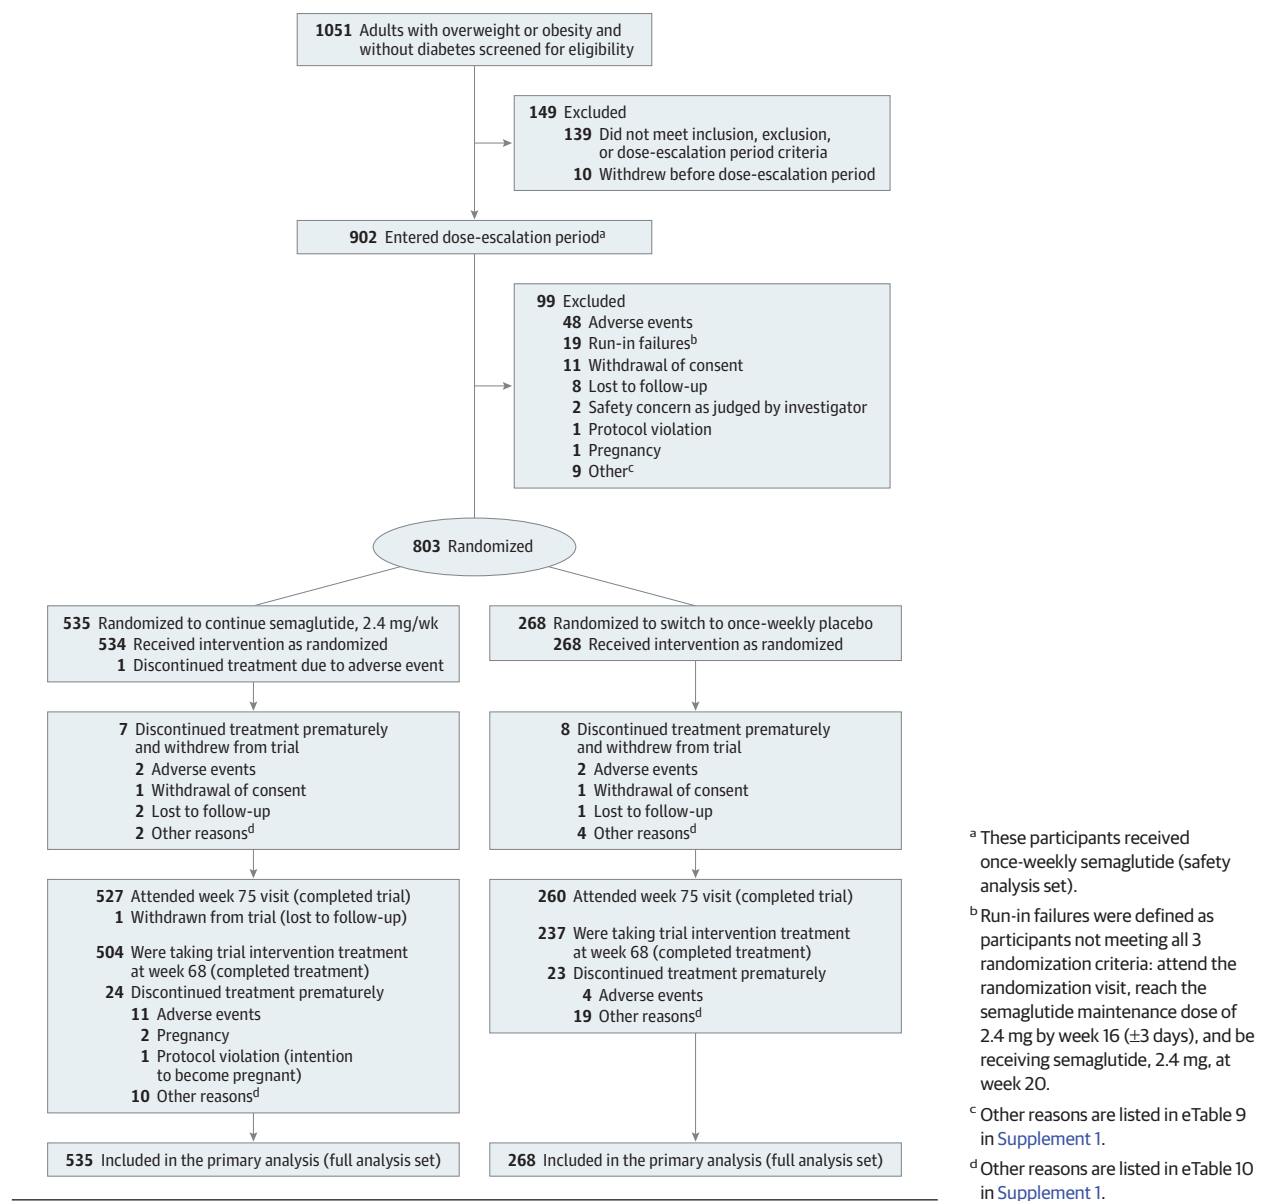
**1051** Adults with overweight or obesity and without diabetes screened for eligibility

**149** Excluded
**139** Did not meet inclusion, exclusion, or dose-escalation period criteria
**10** Withdrew before dose-escalation period

**902** Entered dose-escalation period$^a$

**99** Excluded
**48** Adverse events
**19** Run-in failures$^b$
**11** Withdrawal of consent
**8** Lost to follow-up
**2** Safety concern as judged by investigator
**1** Protocol violation
**1** Pregnancy
**9** Other$^c$

**803** Randomized

**535** Randomized to continue semaglutide, 2.4 mg/wk
**534** Received intervention as randomized
**1** Discontinued treatment due to adverse event

**7** Discontinued treatment prematurely and withdrew from trial
**2** Adverse events
**1** Withdrawal of consent
**2** Lost to follow-up
**2** Other reasons$^d$

**527** Attended week 75 visit (completed trial)
**1** Withdrawn from trial (lost to follow-up)

**504** Were taking trial intervention treatment at week 68 (completed treatment)
**24** Discontinued treatment prematurely
**11** Adverse events
**2** Pregnancy
**1** Protocol violation (intention to become pregnant)
**10** Other reasons$^d$

**535** Included in the primary analysis (full analysis set)

**268** Randomized to switch to once-weekly placebo
**268** Received intervention as randomized

**8** Discontinued treatment prematurely and withdrew from trial
**2** Adverse events
**1** Withdrawal of consent
**1** Lost to follow-up
**4** Other reasons$^d$

**260** Attended week 75 visit (completed trial)

**237** Were taking trial intervention treatment at week 68 (completed treatment)
**23** Discontinued treatment prematurely
**4** Adverse events
**19** Other reasons$^d$

**268** Included in the primary analysis (full analysis set)

$^a$ These participants received once-weekly semaglutide (safety analysis set).

$^b$ Run-in failures were defined as participants not meeting all 3 randomization criteria: attend the randomization visit, reach the semaglutide maintenance dose of 2.4 mg by week 16 (±3 days), and be receiving semaglutide, 2.4 mg, at week 20.

$^c$ Other reasons are listed in eTable 9 in Supplement 1.

$^d$ Other reasons are listed in eTable 10 in Supplement 1.